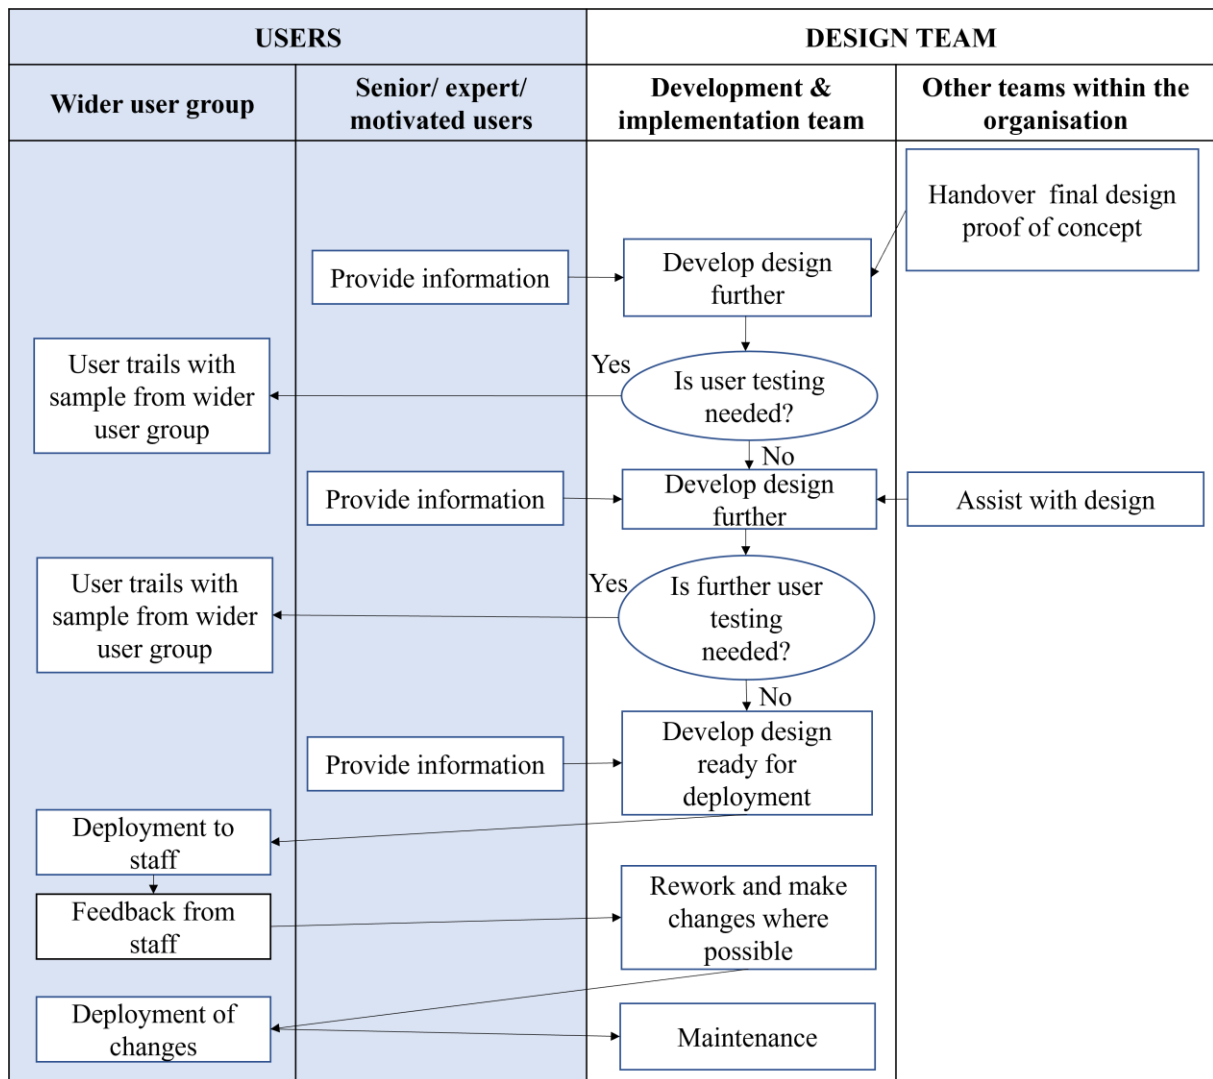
USERS

DESIGN TEAM

Wider user group

Senior/ expert/ motivated users

Development & implementation team

Other teams within the organisation

Handover final design proof of concept

Provide information

Develop design further

User trails with sample from wider user group

Yes

Is user testing needed?

No

Provide information

Develop design further

Assist with design

User trails with sample from wider user group

Yes

Is further user testing needed?

No

Provide information

Develop design ready for deployment

Deployment to staff

Feedback from staff

Rework and make changes where possible

Deployment of changes

Maintenance